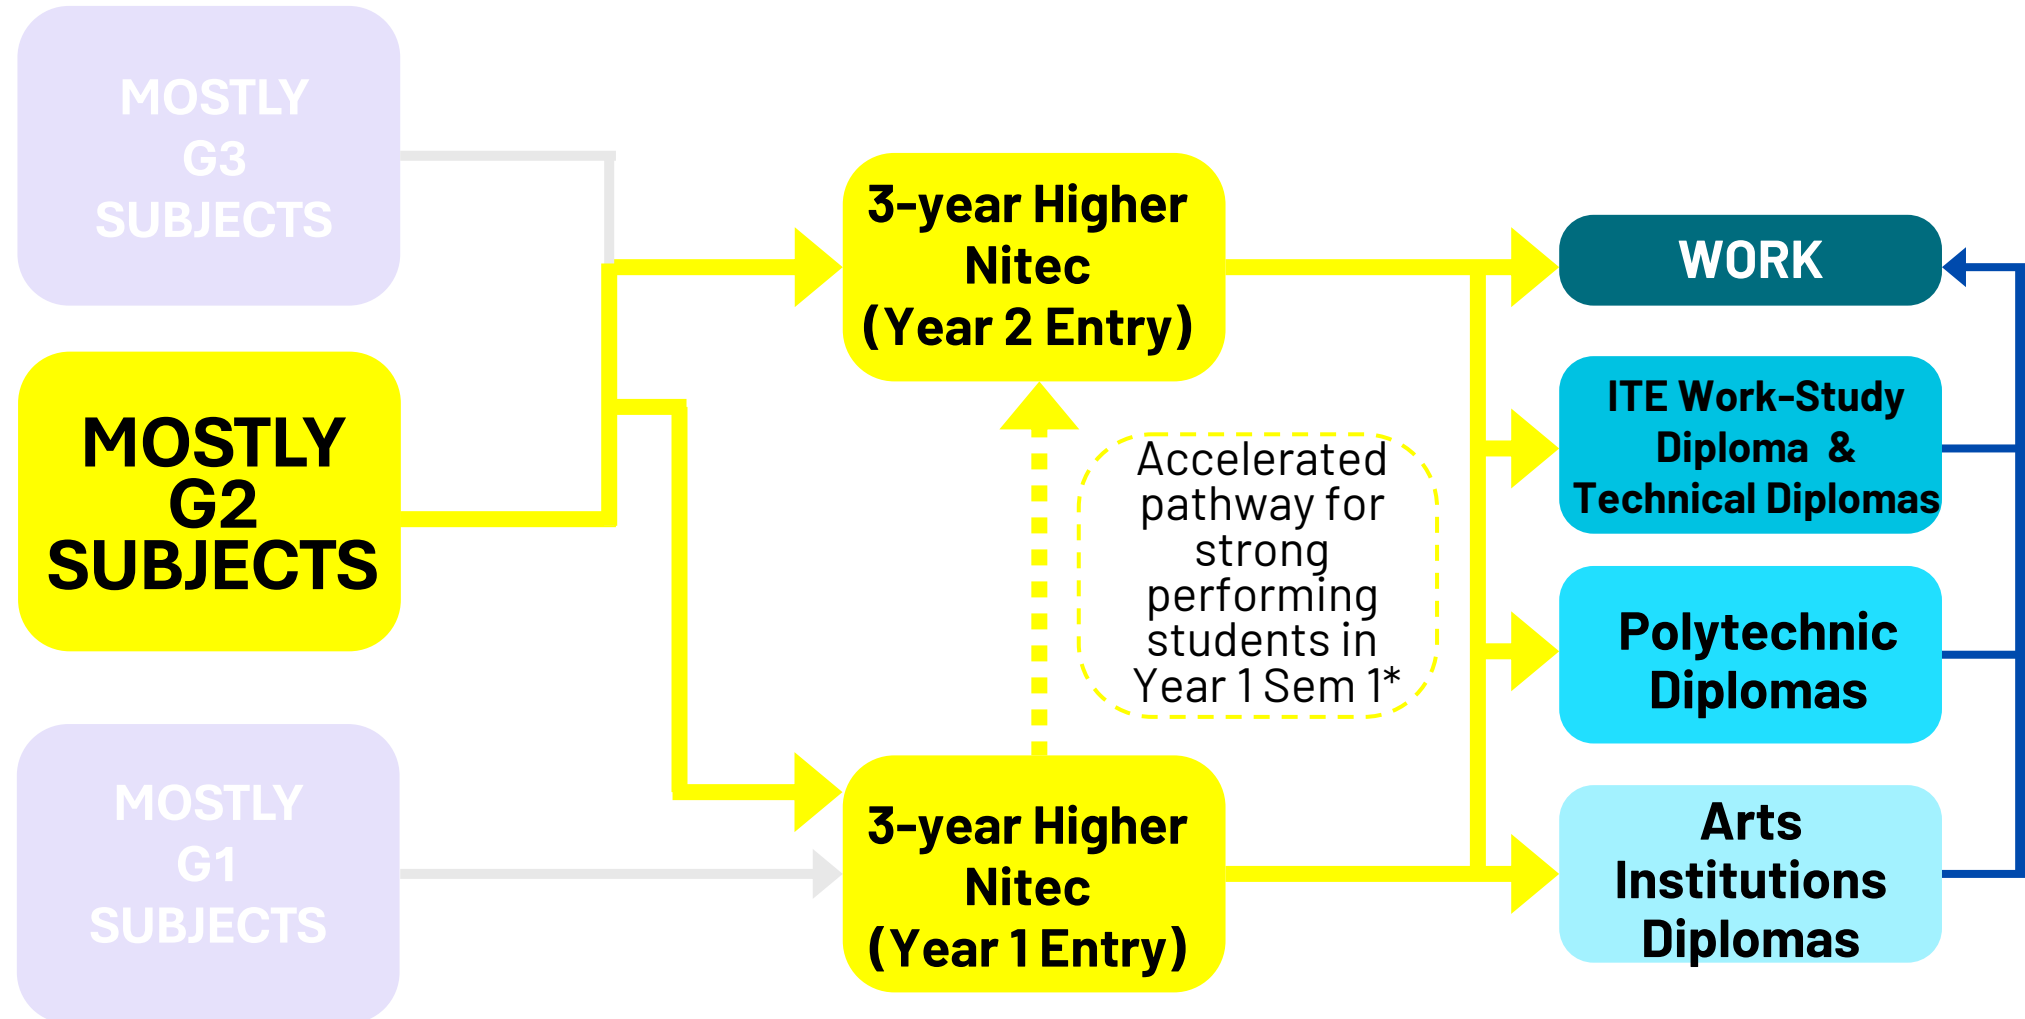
MOSTLY G3 SUBJECTS

MOSTLY G2 SUBJECTS

MOSTLY G1 SUBJECTS

3-year Higher Nitec (Year 2 Entry)

Accelerated pathway for strong performing students in Year 1 Sem 1*

3-year Higher Nitec (Year 1 Entry)

WORK

ITE Work-Study Diploma & Technical Diplomas

Polytechnic Diplomas

Arts Institutions Diplomas